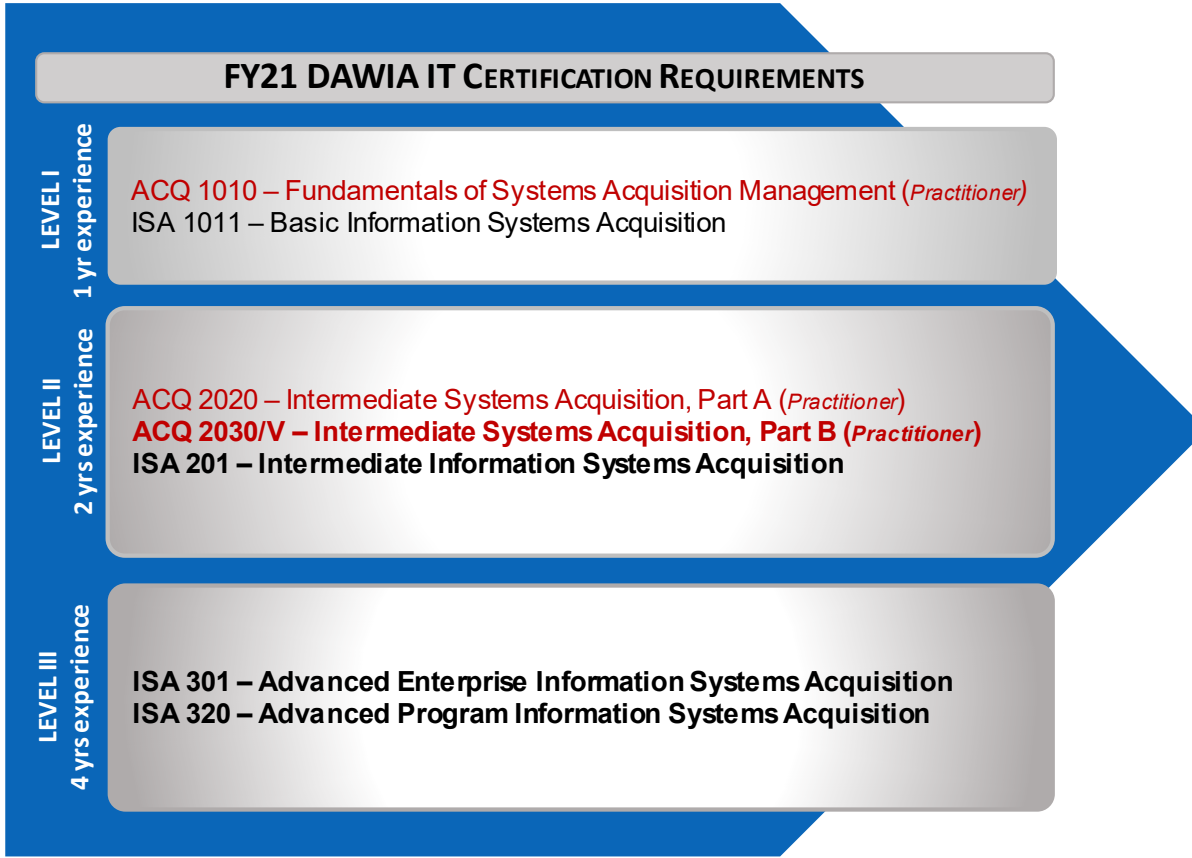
FY21 DAWIA IT CERTIFICATION REQUIREMENTS

LEVEL I
1 yr experience

ACQ 1010 – Fundamentals of Systems Acquisition Management (Practitioner)
ISA 1011 – Basic Information Systems Acquisition

LEVEL II
2 yrs experience

ACQ 2020 – Intermediate Systems Acquisition, Part A (Practitioner)
ACQ 2030/V – Intermediate Systems Acquisition, Part B (Practitioner)
ISA 201 – Intermediate Information Systems Acquisition

LEVEL III
4 yrs experience

ISA 301 – Advanced Enterprise Information Systems Acquisition
ISA 320 – Advanced Program Information Systems Acquisition